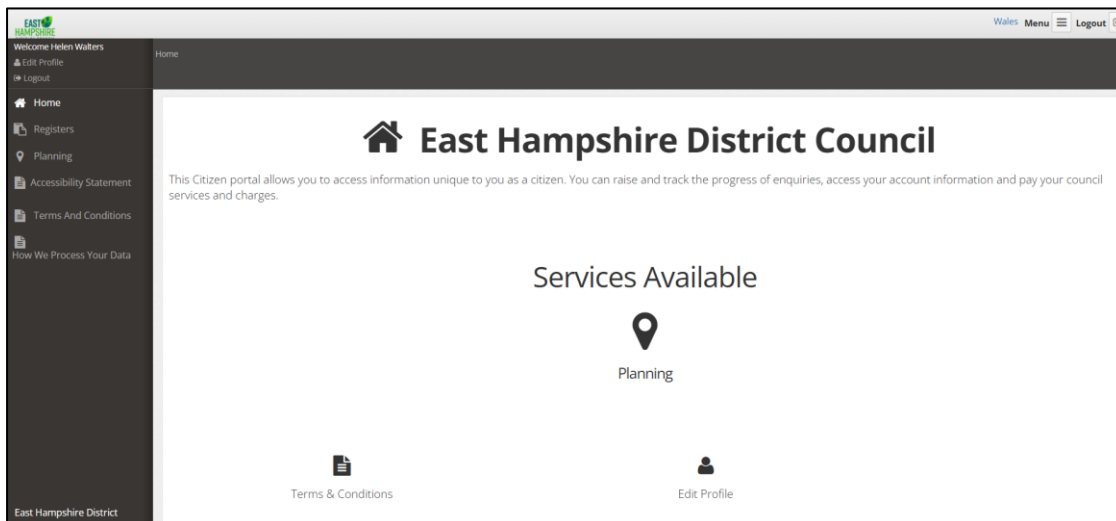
EAST HAMPSHIRE

Wales Menu Logout

Welcome Helen Walters
Edit Profile
Logout

Home

Home
Registers
Planning
Accessibility Statement
Terms And Conditions
How We Process Your Data

East Hampshire District

East Hampshire District Council

This Citizen portal allows you to access information unique to you as a citizen. You can raise and track the progress of enquiries, access your account information and pay your council services and charges.

Services Available

Planning

Terms & Conditions

Edit Profile